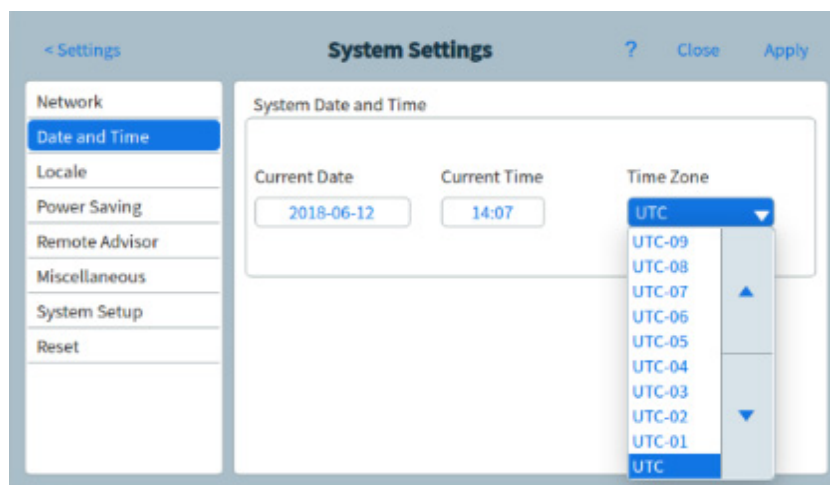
< Settings

System Settings

? Close Apply

Network
Date and Time
Locale
Power Saving
Remote Advisor
Miscellaneous
System Setup
Reset

System Date and Time

Current Date
2018-06-12

Current Time
14:07

Time Zone
UTC

UTC-09
UTC-08
UTC-07
UTC-06
UTC-05
UTC-04
UTC-03
UTC-02
UTC-01
UTC